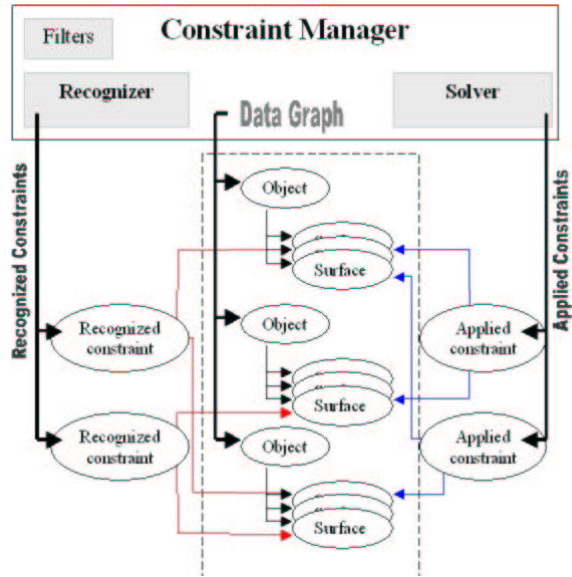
Filters

Constraint Manager

Recognizer

Solver

Data Graph

Recognized Constraints

Applied Constraints

Object

Surface

Recognized constraint

Object

Applied constraint

Surface

Recognized constraint

Object

Applied constraint

Surface